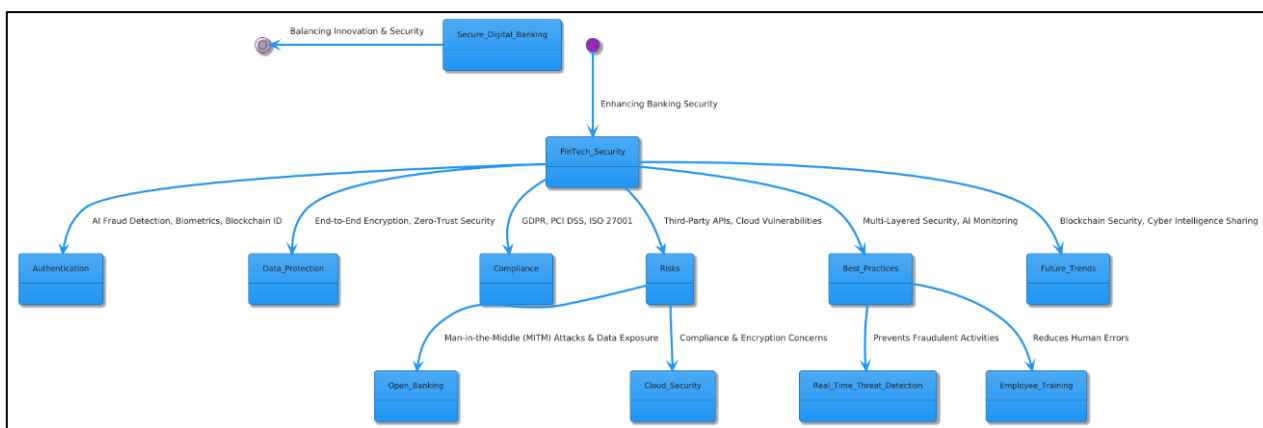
Balancing Innovation & Security

Secure_Digital_Banking

Enhancing Banking Security

FinTech_Security

AI Fraud Detection, Biometrics, Blockchain ID

End-to-End Encryption, Zero-Trust Security

GDPR, PCI DSS, ISO 27001

Third-Party APIs, Cloud Vulnerabilities

Multi-Layered Security, AI Monitoring

Blockchain Security, Cyber Intelligence Sharing

Authentication

Data_Protection

Compliance

Risks

Best_Practices

Future_Trends

Man-in-the-Middle (MITM) Attacks & Data Exposure

Compliance & Encryption Concerns

Prevents Fraudulent Activities

Reduces Human Errors

Open_Banking

Cloud_Security

Real_Time_Threat_Detection

Employee_Training